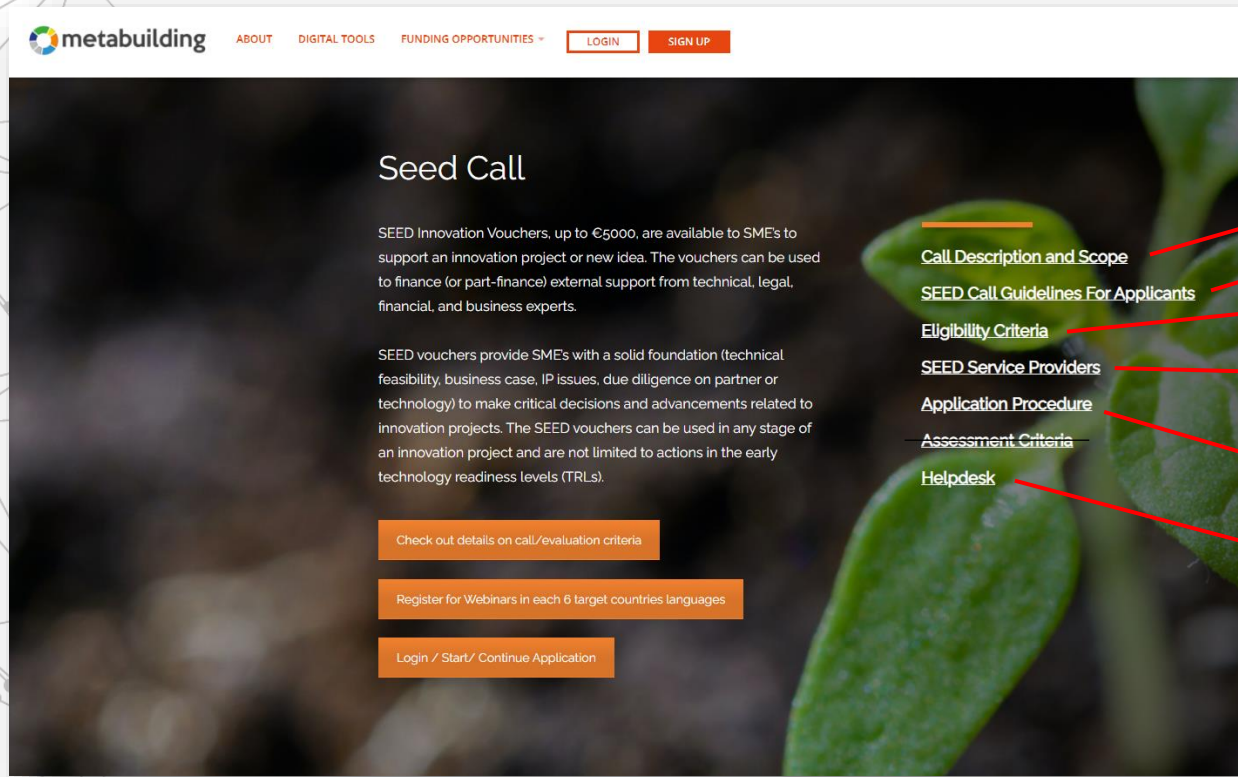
metabuilding ABOUT DIGITAL TOOLS FUNDING OPPORTUNITIES LOGIN SIGN UP

Seed Call

SEED Innovation Vouchers, up to €5000, are available to SME's to support an innovation project or new idea. The vouchers can be used to finance (or part-finance) external support from technical, legal, financial, and business experts.

SEED vouchers provide SME's with a solid foundation (technical feasibility, business case, IP issues, due diligence on partner or technology) to make critical decisions and advancements related to innovation projects. The SEED vouchers can be used in any stage of an innovation project and are not limited to actions in the early technology readiness levels (TRLs).

Check out details on call/evaluation criteria

Register for Webinars in each 6 target countries languages

Login / Start/ Continue Application

Call Description and Scope
SEED Call Guidelines For Applicants
Eligibility Criteria
SEED Service Providers
Application Procedure
Assessment Criteria
Helpdesk